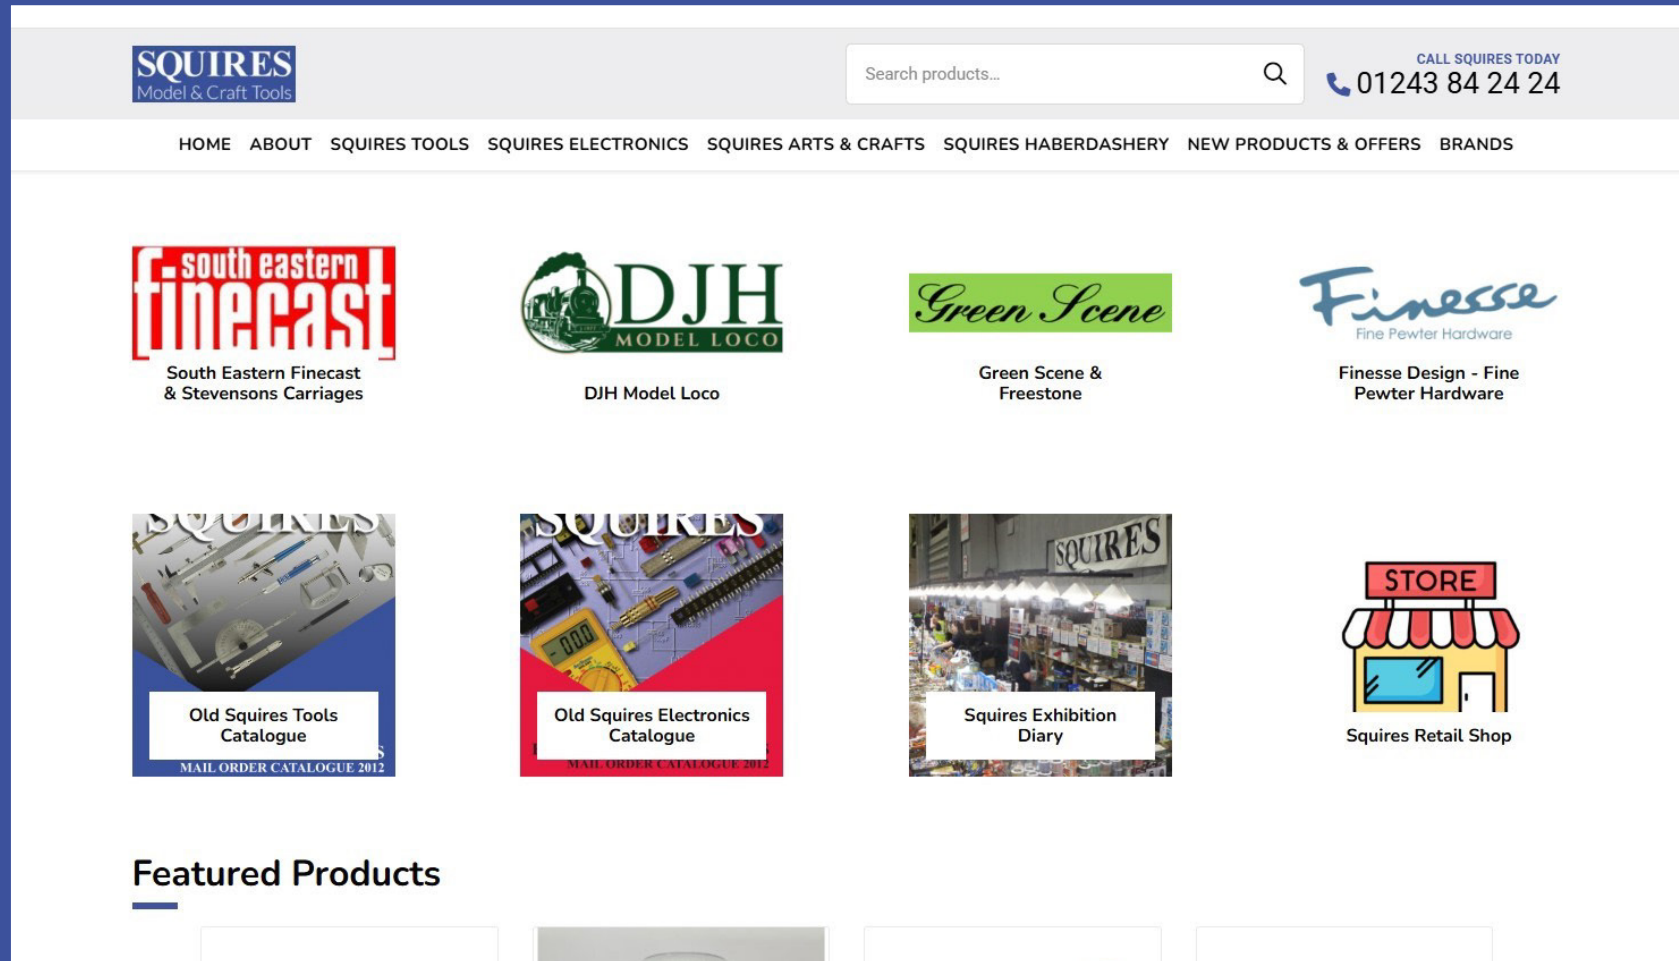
SQUIRES
Model & Craft Tools

Search products...

CALL SQUIRES TODAY
01243 84 24 24

HOME ABOUT SQUIRES TOOLS SQUIRES ELECTRONICS SQUIRES ARTS & CRAFTS SQUIRES HABERDASHERY NEW PRODUCTS & OFFERS BRANDS

south eastern finecast
South Eastern Finecast & Stevensons Carriages

DJH MODEL LOCO
DJH Model Loco

Green Scene
Green Scene & Freestone

Finesse
Fine Pewter Hardware
Finesse Design - Fine Pewter Hardware

SQUIRES
Old Squires Tools Catalogue
MAIL ORDER CATALOGUE 2012

SQUIRES
Old Squires Electronics Catalogue
MAIL ORDER CATALOGUE 2012

SQUIRES
Squires Exhibition Diary

STORE
Squires Retail Shop

Featured Products